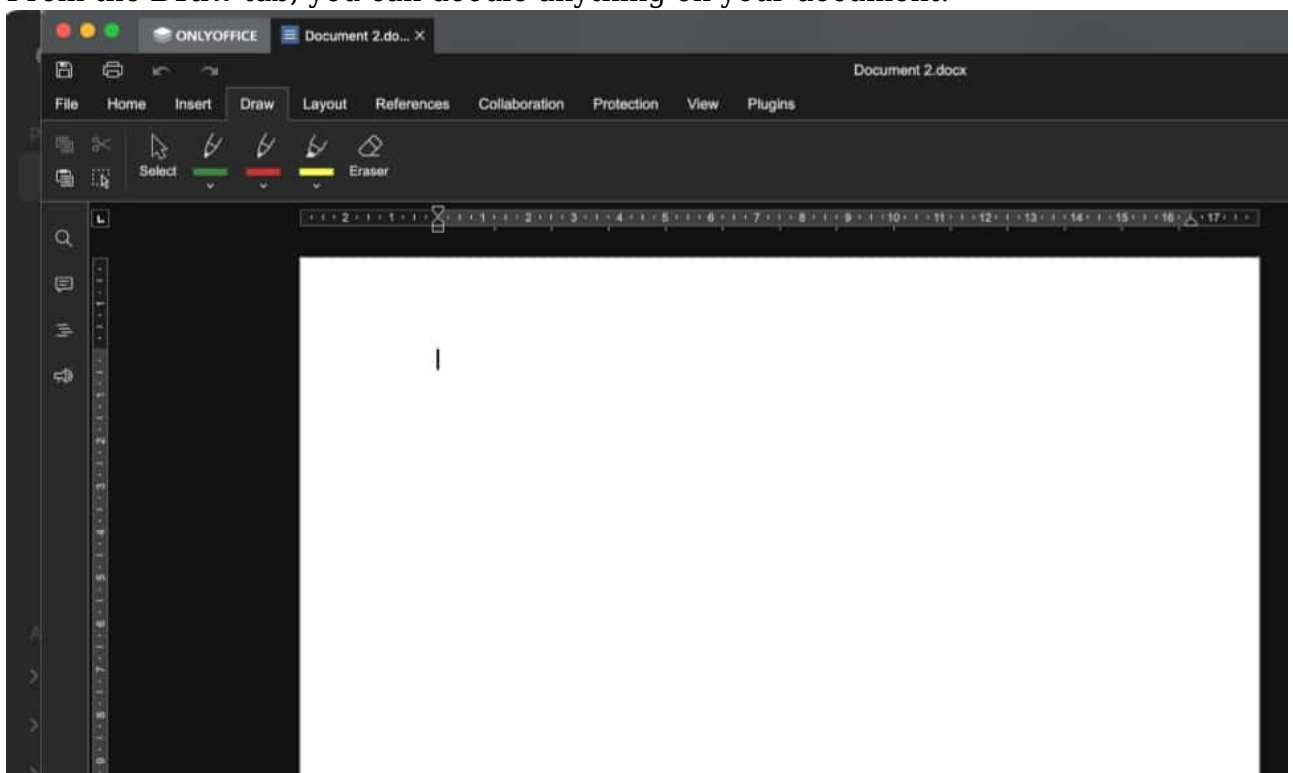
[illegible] the Draw tab, you can doodle anything on your document.

ONLYOFFICE
Document 2.do... ×
Document 2.docx
File Home Insert Draw Layout References Collaboration Protection View Plugins
Select
Eraser
2 1 1 2 3 4 5 6 7 8 9 10 11 12 13 14 15 16 17
1 1 2 3 4 5 6 7 8 9